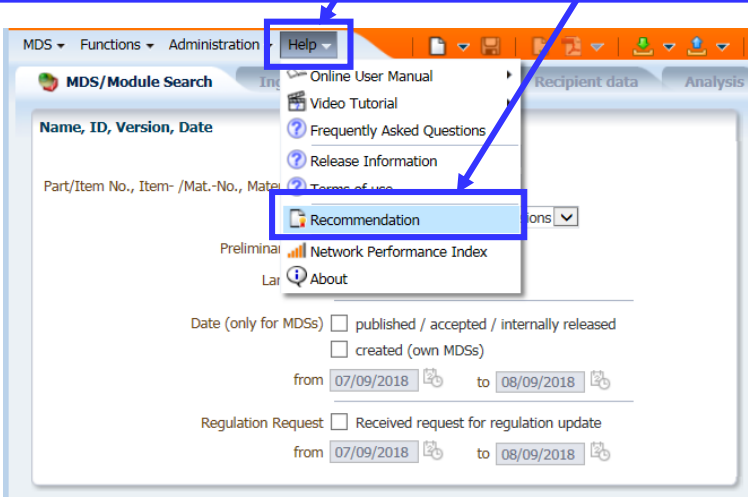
MDS ▾ Functions ▾ Administration ▾ Help ▾

MDS/Module Search Ing Recipient data Analysis

Name, ID, Version, Date

Part/Item No., Item- /Mat.-No., Mate

Preliminar

Lar

Online User Manual
Video Tutorial
Frequently Asked Questions
Release Information
Terms of use
Recommendation
Network Performance Index
About

ions

Date (only for MDSs) published / accepted / internally released
created (own MDSs)
from 07/09/2018 to 08/09/2018

Regulation Request Received request for regulation update
from 07/09/2018 to 08/09/2018